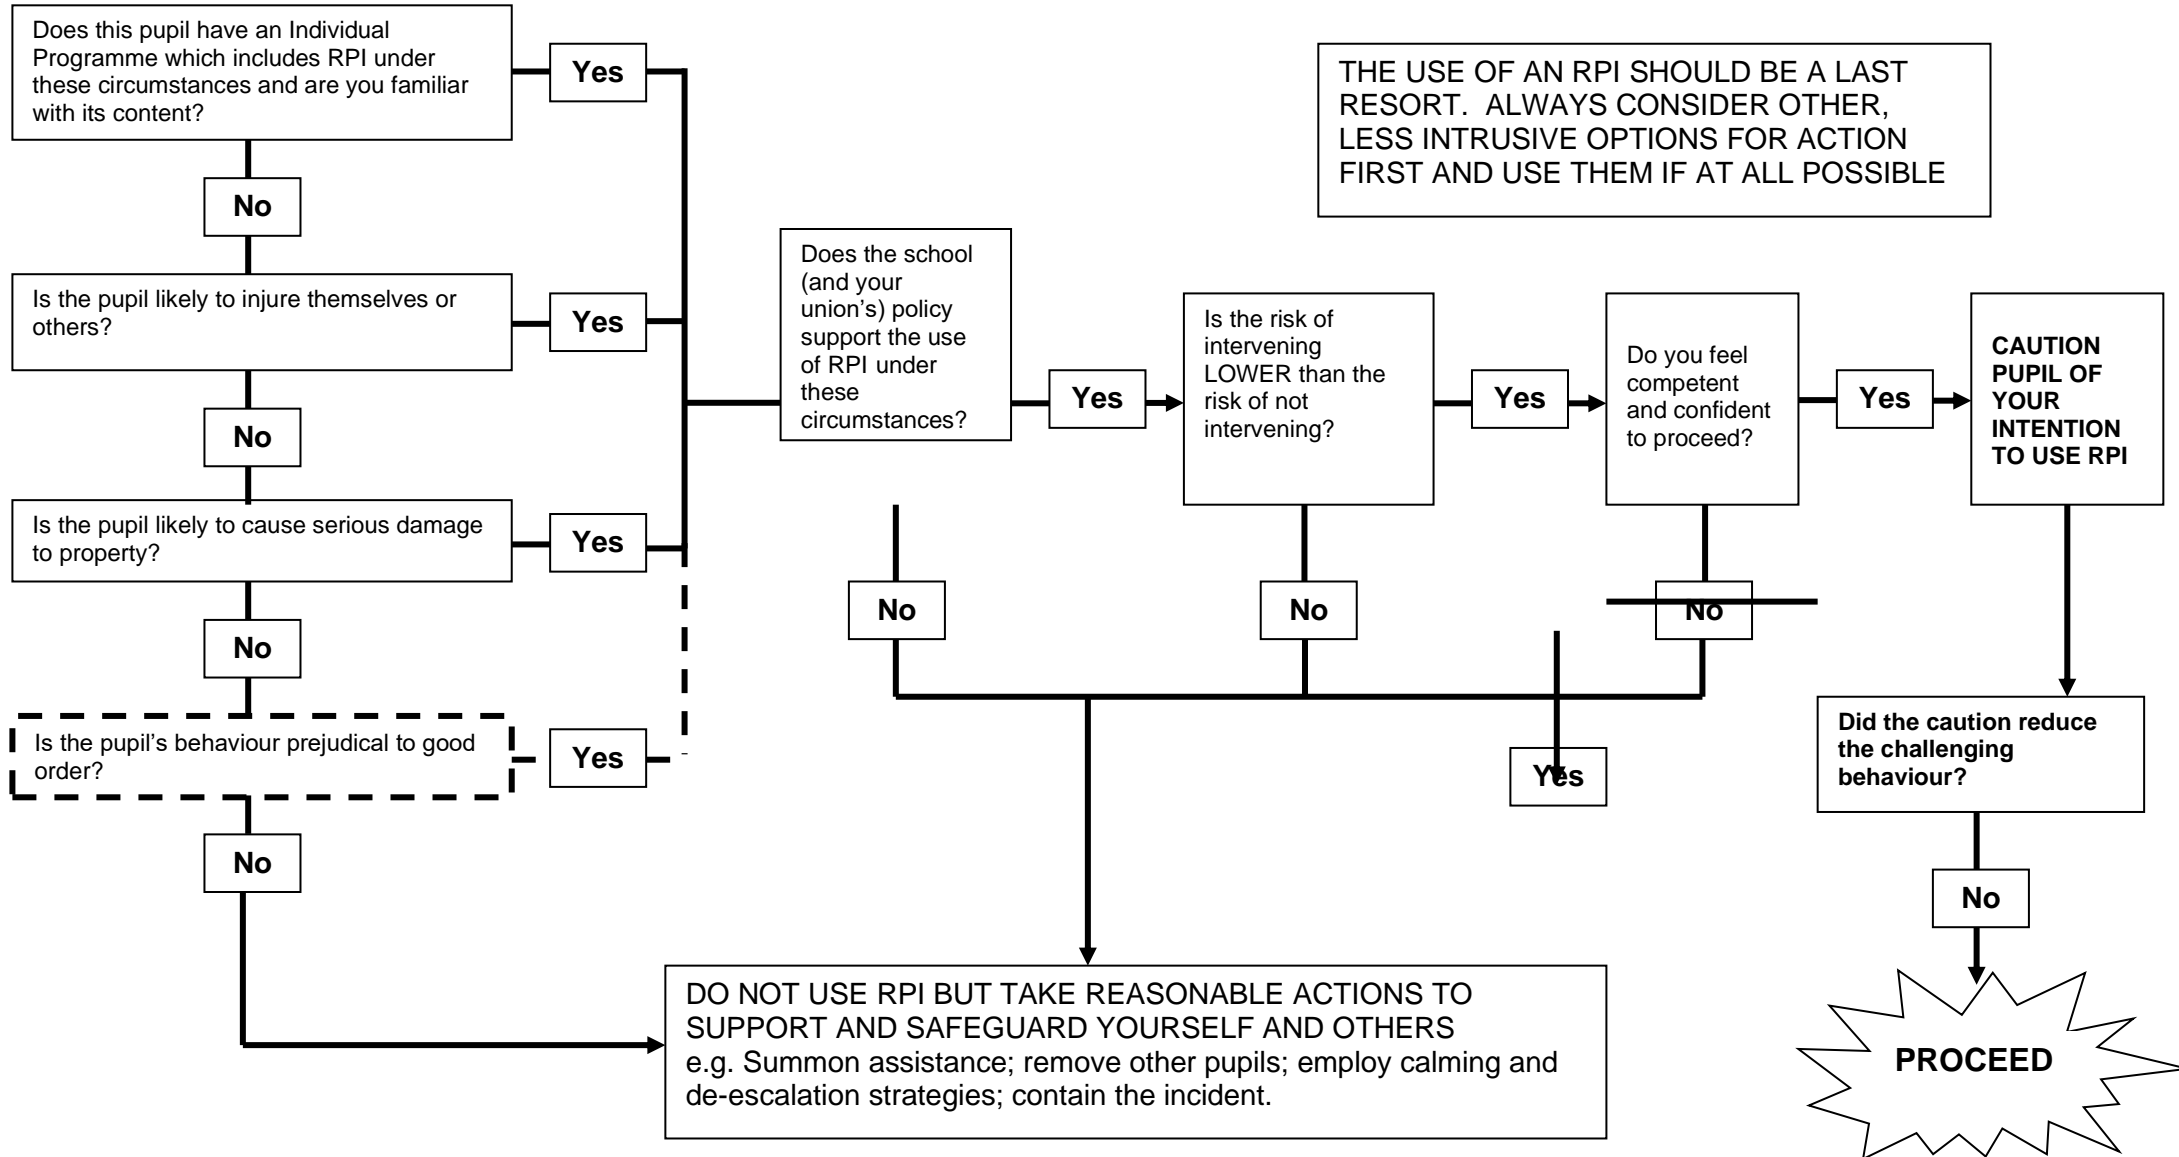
Does this pupil have an Individual Programme which includes RPI under these circumstances and are you familiar with its content?

Yes

No

Is the pupil likely to injure themselves or others?

Yes

No

Is the pupil likely to cause serious damage to property?

Yes

No

Is the pupil's behaviour prejudical to good order?

Yes

No

THE USE OF AN RPI SHOULD BE A LAST RESORT. ALWAYS CONSIDER OTHER, LESS INTRUSIVE OPTIONS FOR ACTION FIRST AND USE THEM IF AT ALL POSSIBLE

Does the school (and your union's) policy support the use of RPI under these circumstances?

Yes

Is the risk of intervening LOWER than the risk of not intervening?

Yes

Do you feel competent and confident to proceed?

Yes

CAUTION PUPIL OF YOUR INTENTION TO USE RPI

No

No

No

Yes

Did the caution reduce the challenging behaviour?

No

PROCEED

DO NOT USE RPI BUT TAKE REASONABLE ACTIONS TO SUPPORT AND SAFEGUARD YOURSELF AND OTHERS
e.g. Summon assistance; remove other pupils; employ calming and de-escalation strategies; contain the incident.